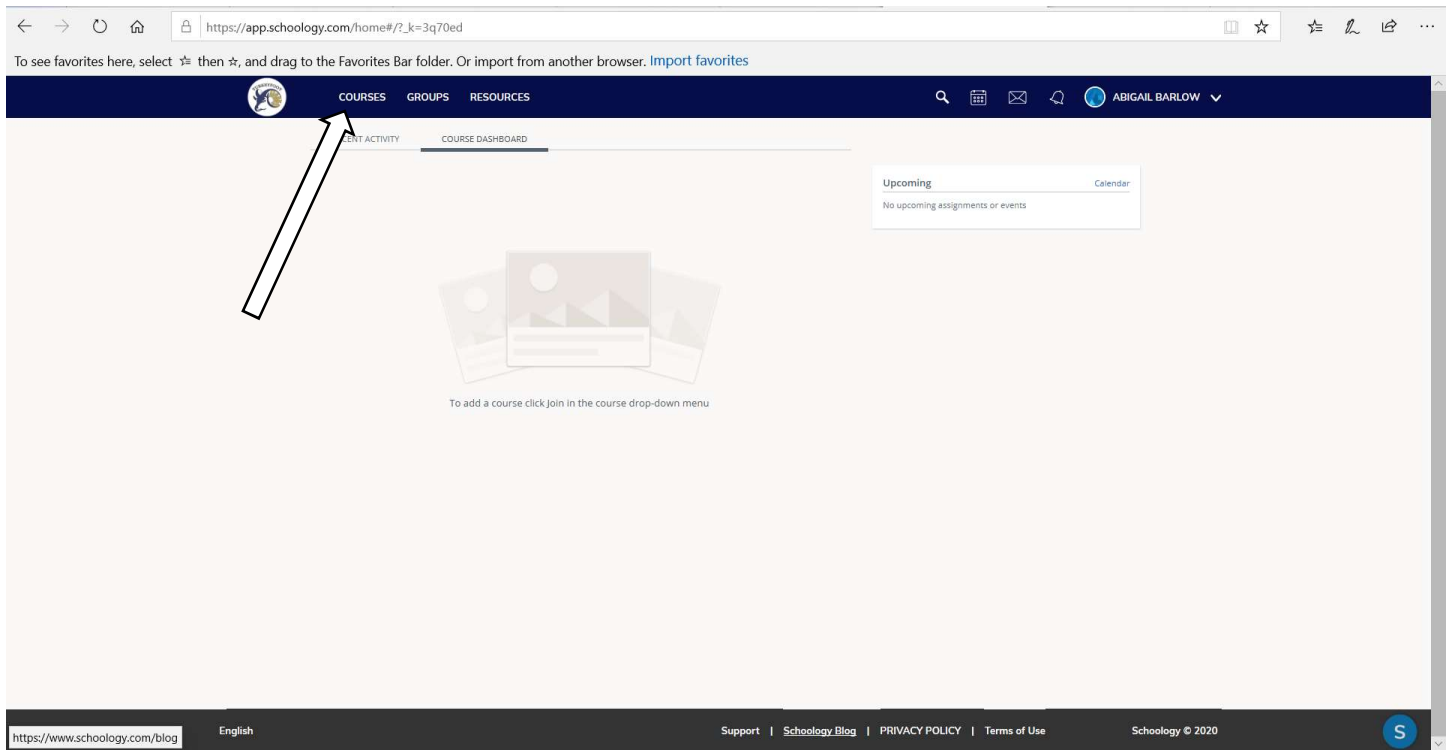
https://app.schoology.com/home#/?_k=3q70ed

To see favorites here, select ☆ then ☆, and drag to the Favorites Bar folder. Or import from another browser. Import favorites

COURSES GROUPS RESOURCES

ABIGAIL BARLOW

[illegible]ENT ACTIVITY COURSE DASHBOARD

Upcoming Calendar

No upcoming assignments or events

To add a course click Join in the course drop-down menu

https://www.schoology.com/blog English

Support | Schoology Blog | PRIVACY POLICY | Terms of Use

Schoology © 2020

S